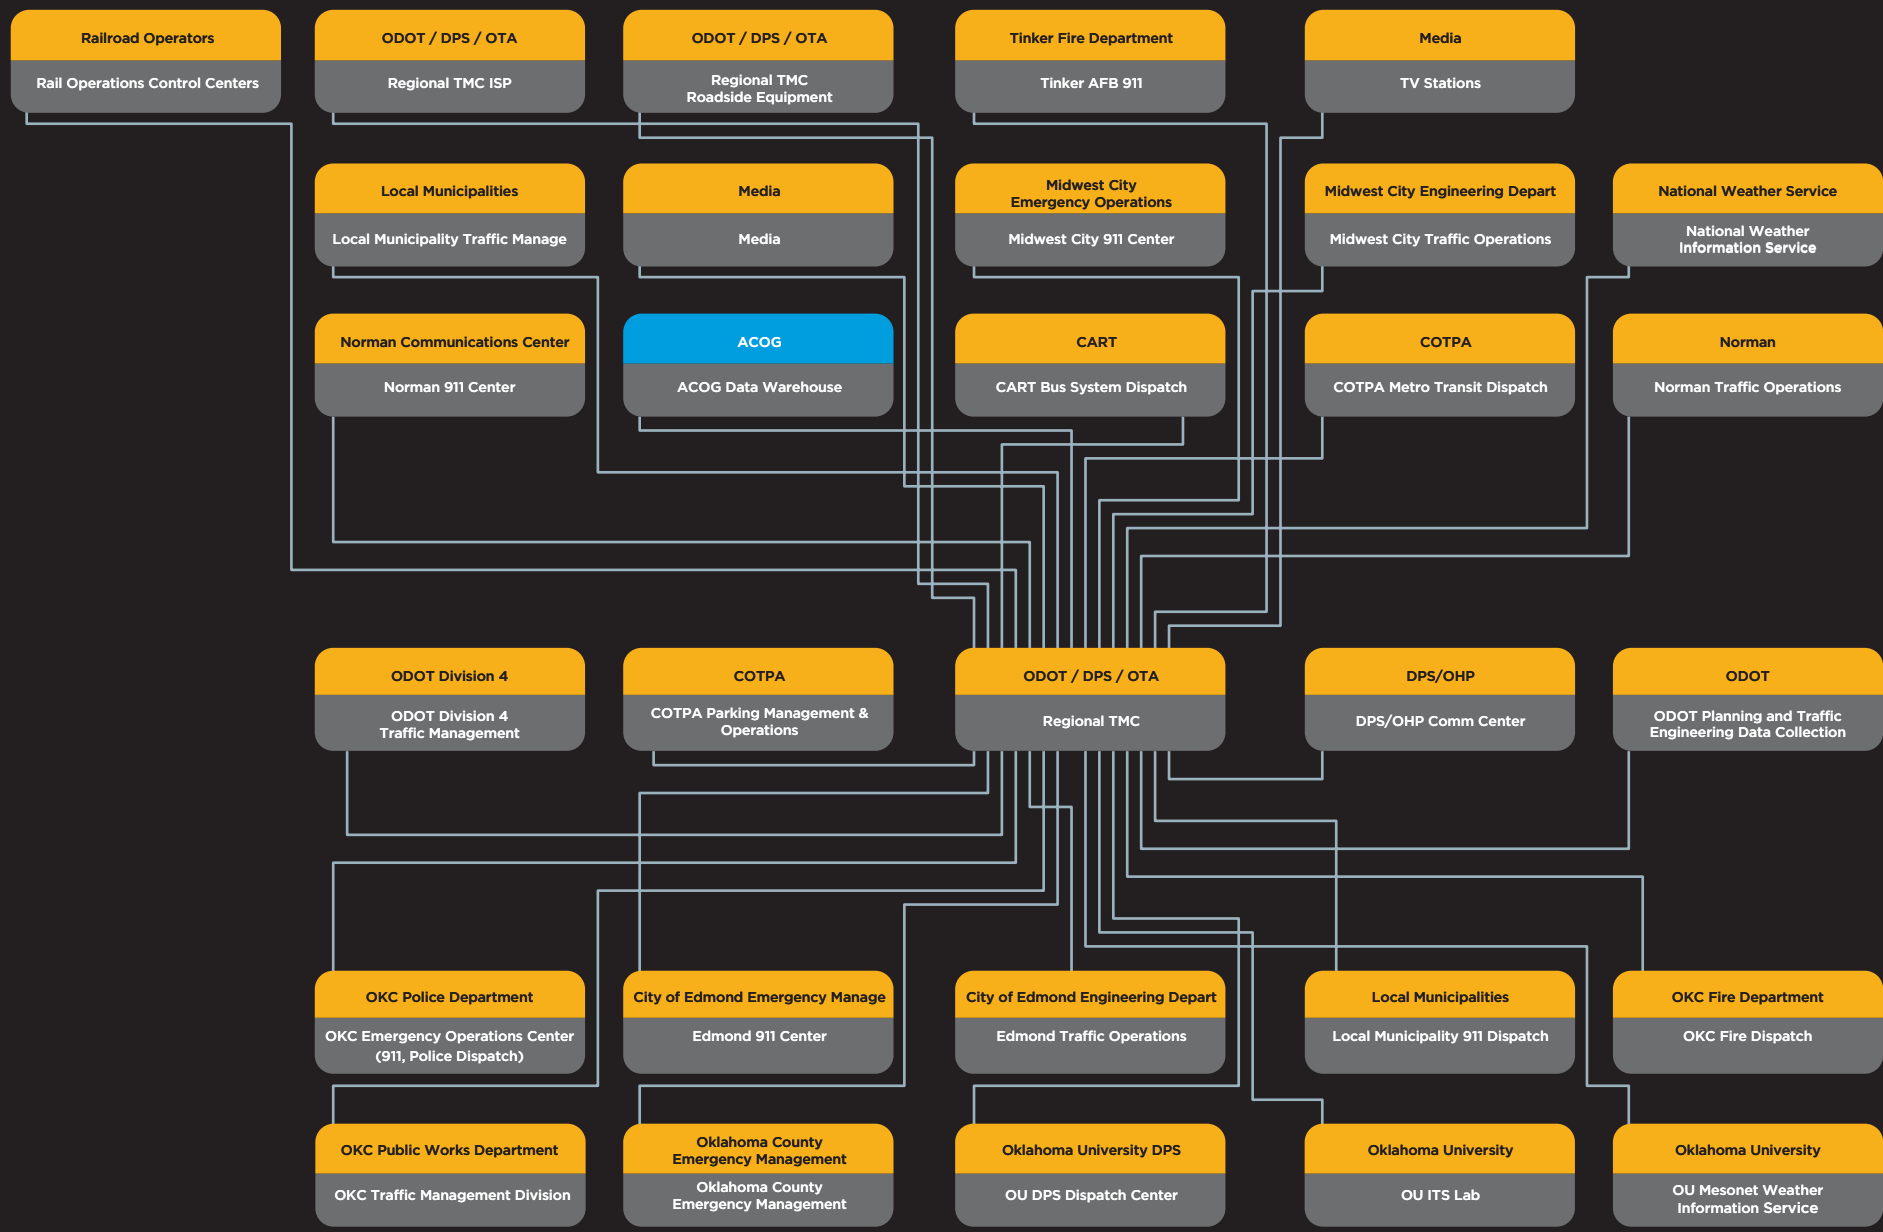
Railroad Operators
Rail Operations Control Centers

ODOT / DPS / OTA
Regional TMC ISP

ODOT / DPS / OTA
Regional TMC Roadside Equipment

Tinker Fire Department
Tinker AFB 911

Media
TV Stations

Local Municipalities
Local Municipality Traffic Manage

Media
Media

Midwest City Emergency Operations
Midwest City 911 Center

Midwest City Engineering Depart
Midwest City Traffic Operations

National Weather Service
National Weather Information Service

Norman Communications Center
Norman 911 Center

ACOG
ACOG Data Warehouse

CART
CART Bus System Dispatch

COTPA
COTPA Metro Transit Dispatch

Norman
Norman Traffic Operations

ODOT Division 4
ODOT Division 4 Traffic Management

COTPA
COTPA Parking Management & Operations

ODOT / DPS / OTA
Regional TMC

DPS/OHP
DPS/OHP Comm Center

ODOT
ODOT Planning and Traffic Engineering Data Collection

OKC Police Department
OKC Emergency Operations Center (911, Police Dispatch)

City of Edmond Emergency Manage
Edmond 911 Center

City of Edmond Engineering Depart
Edmond Traffic Operations

Local Municipalities
Local Municipality 911 Dispatch

OKC Fire Department
OKC Fire Dispatch

OKC Public Works Department
OKC Traffic Management Division

Oklahoma County Emergency Management
Oklahoma County Emergency Management

Oklahoma University DPS
OU DPS Dispatch Center

Oklahoma University
OU ITS Lab

Oklahoma University
OU Mesonet Weather Information Service